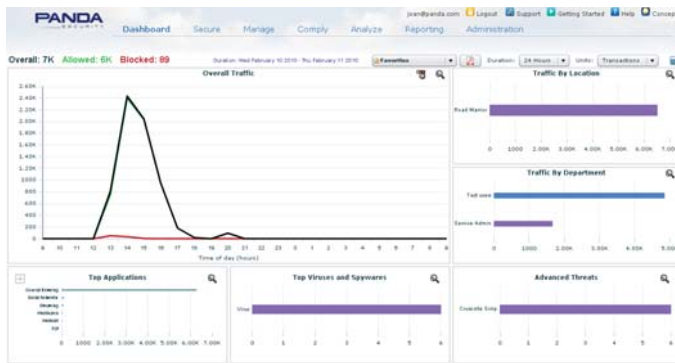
PANDA SECURITY

Dashboard Secure Manage Comply Analyze Reporting Administration

joan@panda.com Logout Support Getting Started Help Concep

Overall: 7K Allowed: 6K Blocked: 89

Duration: Wed February 10 2010 - Thu February 11 2010

Favorites

Duration: 24 Hours

Units: Transactions

Overall Traffic

2.60K
2.40K
2.20K
2.00K
1.80K
1.60K
1.40K
1.20K
1.00K
800
600
400
200
0

9 10 11 12 13 14 15 16 17 18 19 20 21 22 23 0 1 2 3 4 5 6 7 8

Time of day (hours)

Traffic By Location

Road Warrior

0 1000 2.00K 3.00K 4.00K 5.00K 6.00K 7.00K

Traffic By Department

Test users

Service Admin

0 1000 2.00K 3.00K 4.00K 5.00K

Top Applications

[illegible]
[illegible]
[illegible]
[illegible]
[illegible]
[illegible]
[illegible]

0 1000 2.00K 3.00K 4.00K 5.00K 6.00K 7.00K

Top Viruses and Spywares

Virus

0 1 2 3 4 5 6

Advanced Threats

Corporate Entry

0 1 2 3 4 5 6